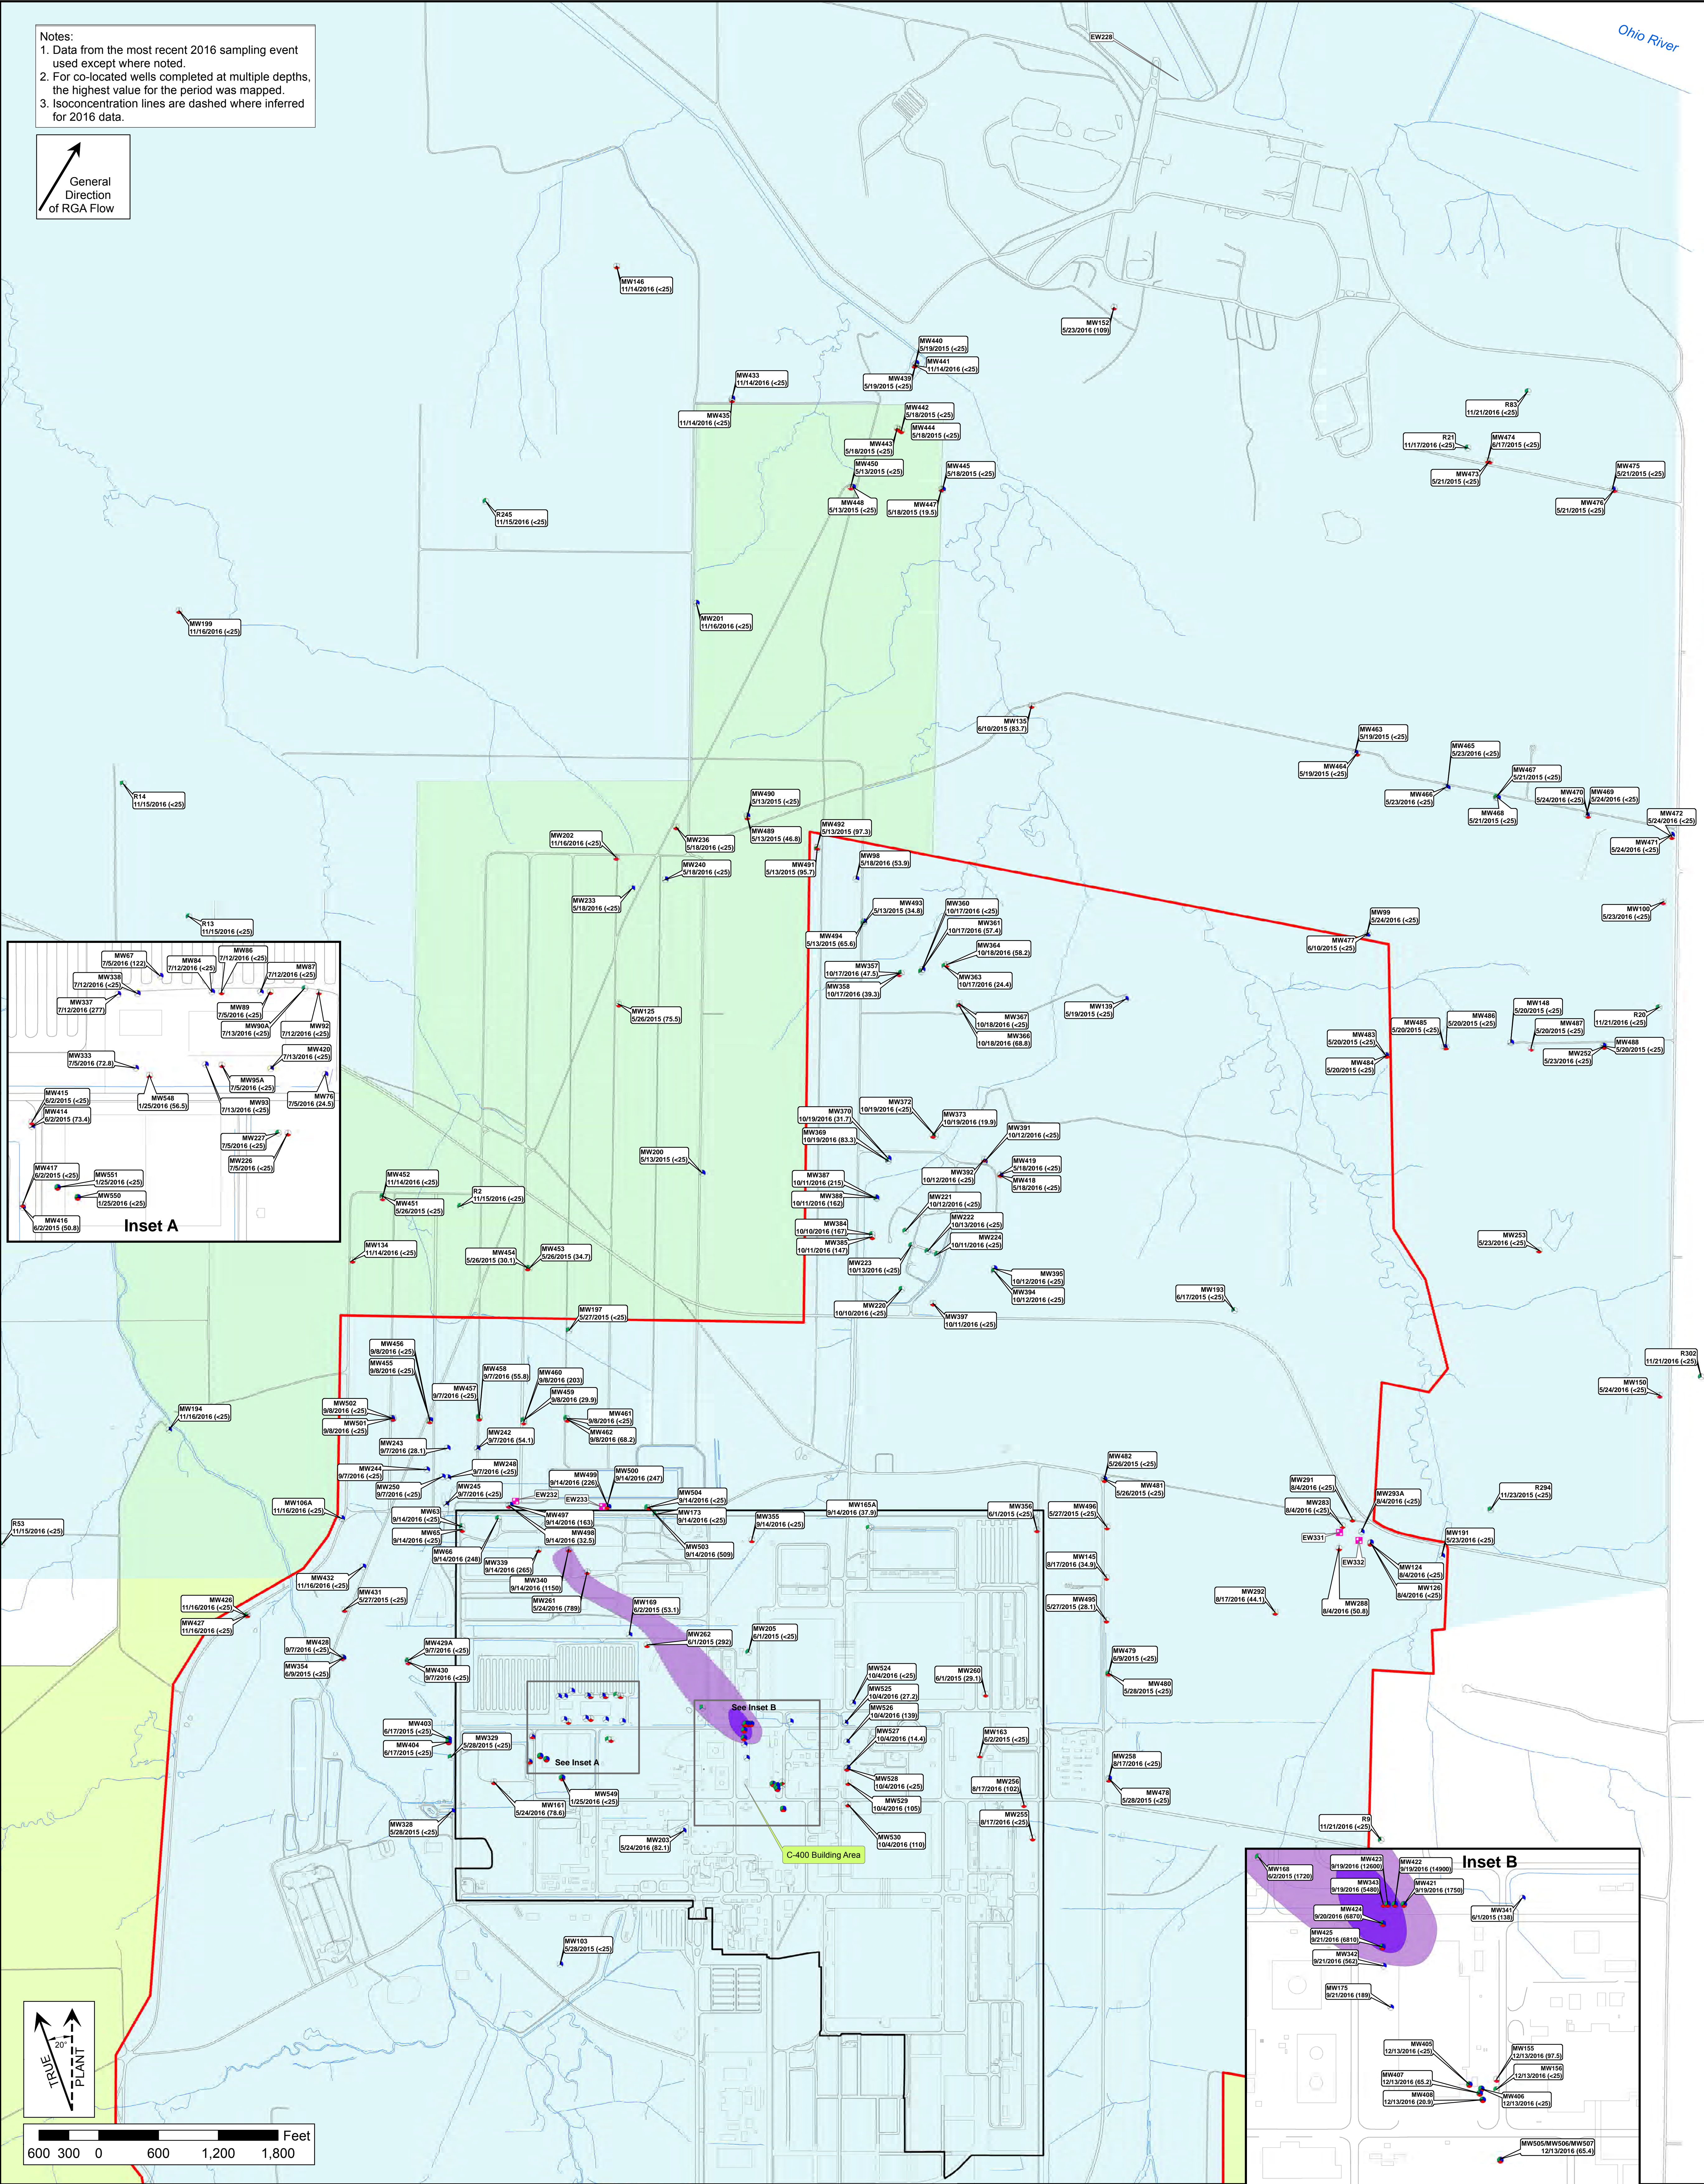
Notes:
1. Data from the most recent 2016 sampling event used except where noted.
2. For co-located wells completed at multiple depths, the highest value for the period was mapped.
3. Isoconcentration lines are dashed where inferred for 2016 data.

General Direction of RGA Flow

Ohio River

EW228

MW146 11/14/2016 (<25)
MW152 5/23/2016 (109)
MW440 5/19/2015 (<25)
MW441 11/14/2016 (<25)
MW439 5/19/2015 (<25)
MW433 11/14/2016 (<25)
MW435 11/14/2016 (<25)
MW442 5/18/2015 (<25)
MW444 5/18/2015 (<25)
MW443 5/18/2015 (<25)
MW450 5/13/2015 (<25)
MW445 5/18/2015 (<25)
MW448 5/13/2015 (<25)
MW447 5/18/2015 (19.5)
R83 11/21/2016 (<25)
R21 11/17/2016 (<25)
MW474 6/17/2015 (<25)
MW473 5/21/2015 (<25)
MW475 5/21/2015 (<25)
MW476 5/21/2015 (<25)
R245 11/15/2016 (<25)
MW199 11/16/2016 (<25)
MW201 11/16/2016 (<25)
MW135 6/10/2015 (83.7)
MW463 5/19/2015 (<25)
MW465 5/23/2016 (<25)
MW464 5/19/2015 (<25)
MW467 5/21/2015 (<25)
MW466 5/23/2016 (<25)
MW470 5/24/2016 (<25)
MW469 5/24/2016 (<25)
MW468 5/21/2015 (<25)
MW472 5/24/2016 (<25)
MW471 5/24/2016 (<25)
R14 11/15/2016 (<25)
MW490 5/13/2015 (<25)
MW489 5/13/2015 (46.8)
MW492 5/13/2015 (97.3)
MW202 11/16/2016 (<25)
MW236 5/18/2016 (<25)
MW240 5/18/2016 (<25)
MW491 5/13/2015 (95.7)
MW98 5/18/2016 (53.9)
MW233 5/18/2016 (<25)
R13 11/15/2016 (<25)
MW493 5/13/2015 (34.8)
MW360 10/17/2016 (<25)
MW361 10/17/2016 (57.4)
MW494 5/13/2015 (65.6)
MW364 10/18/2016 (58.2)
MW357 10/17/2016 (47.5)
MW363 10/17/2016 (24.4)
MW358 10/17/2016 (39.3)
MW99 5/24/2016 (<25)
MW477 6/10/2015 (<25)
MW100 5/23/2016 (<25)
MW67 7/5/2016 (122)
MW86 7/12/2016 (<25)
MW84 7/12/2016 (<25)
MW338 7/12/2016 (<25)
MW87 7/12/2016 (<25)
MW337 7/12/2016 (277)
MW89 7/5/2016 (<25)
MW90A 7/13/2016 (<25)
MW92 7/12/2016 (<25)
MW333 7/5/2016 (72.8)
MW420 7/13/2016 (<25)
MW95A 7/5/2016 (<25)
MW415 6/2/2015 (<25)
MW414 6/2/2015 (73.4)
MW548 1/25/2016 (56.5)
MW93 7/13/2016 (<25)
MW76 7/5/2016 (24.5)
MW227 7/5/2016 (<25)
MW226 7/5/2016 (<25)
MW417 6/2/2015 (<25)
MW551 1/25/2016 (<25)
MW550 1/25/2016 (<25)
MW416 6/2/2015 (50.8)
Inset A
MW125 5/26/2015 (75.5)
MW367 10/18/2016 (<25)
MW366 10/18/2016 (68.8)
MW139 5/19/2015 (<25)
MW148 5/20/2015 (<25)
MW485 5/20/2015 (<25)
MW486 5/20/2015 (<25)
MW487 5/20/2015 (<25)
R20 11/21/2016 (<25)
MW483 5/20/2015 (<25)
MW484 5/20/2015 (<25)
MW252 5/23/2016 (<25)
MW488 5/20/2015 (<25)
MW370 10/19/2016 (31.7)
MW372 10/19/2016 (<25)
MW373 10/19/2016 (19.9)
MW369 10/19/2016 (83.3)
MW391 10/12/2016 (<25)
MW200 5/13/2015 (<25)
MW387 10/11/2016 (215)
MW392 10/12/2016 (<25)
MW419 5/18/2016 (<25)
MW418 5/18/2016 (<25)
MW388 10/11/2016 (162)
MW221 10/12/2016 (<25)
MW452 11/14/2016 (<25)
MW451 5/26/2015 (<25)
R2 11/15/2016 (<25)
MW384 10/10/2016 (167)
MW222 10/13/2016 (<25)
MW224 10/11/2016 (<25)
MW385 10/11/2016 (147)
MW134 11/14/2016 (<25)
MW454 5/26/2015 (30.1)
MW453 5/26/2015 (34.7)
MW223 10/13/2016 (<25)
MW395 10/12/2016 (<25)
MW394 10/12/2016 (<25)
MW253 5/23/2016 (<25)
MW193 6/17/2015 (<25)
MW197 5/27/2015 (<25)
MW220 10/10/2016 (<25)
MW397 10/11/2016 (<25)
R302 11/21/2016 (<25)
MW456 9/8/2016 (<25)
MW455 9/8/2016 (<25)
MW458 9/7/2016 (55.8)
MW460 9/8/2016 (203)
MW457 9/7/2016 (<25)
MW459 9/8/2016 (29.9)
MW150 5/24/2016 (<25)
MW194 11/16/2016 (<25)
MW502 9/8/2016 (<25)
MW501 9/8/2016 (<25)
MW461 9/8/2016 (<25)
MW462 9/8/2016 (68.2)
MW242 9/7/2016 (54.1)
MW243 9/7/2016 (28.1)
MW482 5/26/2015 (<25)
MW244 9/7/2016 (<25)
MW248 9/7/2016 (<25)
MW499 9/14/2016 (226)
MW500 9/14/2016 (247)
MW481 5/26/2015 (<25)
MW291 8/4/2016 (<25)
R294 11/23/2015 (<25)
MW250 9/7/2016 (<25)
MW245 9/7/2016 (<25)
EW232
EW233
MW504 9/14/2016 (<25)
MW293A 8/4/2016 (<25)
MW283 8/4/2016 (<25)
MW106A 11/16/2016 (<25)
MW497 9/14/2016 (163)
MW173 9/14/2016 (<25)
MW355 9/14/2016 (<25)
MW165A 9/14/2016 (37.9)
MW356 6/1/2015 (<25)
MW496 5/27/2015 (<25)
R53 11/15/2016 (<25)
MW63 9/14/2016 (<25)
MW498 9/14/2016 (32.5)
EW331
MW191 5/23/2016 (<25)
MW65 9/14/2016 (<25)
MW503 9/14/2016 (509)
EW332
MW66 9/14/2016 (248)
MW339 9/14/2016 (265)
MW145 8/17/2016 (34.9)
MW124 8/4/2016 (<25)
MW340 9/14/2016 (1150)
MW126 8/4/2016 (<25)
MW432 11/16/2016 (<25)
MW431 5/27/2015 (<25)
MW261 5/24/2016 (789)
MW169 6/2/2015 (53.1)
MW292 8/17/2016 (44.1)
MW495 5/27/2015 (28.1)
MW288 8/4/2016 (50.8)
MW426 11/16/2016 (<25)
MW427 11/16/2016 (<25)
MW262 6/1/2015 (292)
MW205 6/1/2015 (<25)
MW428 9/7/2016 (<25)
MW429A 9/7/2016 (<25)
MW430 9/7/2016 (<25)
MW354 6/9/2015 (<25)
MW479 6/9/2015 (<25)
MW524 10/4/2016 (<25)
MW260 6/1/2015 (29.1)
MW480 5/28/2015 (<25)
MW525 10/4/2016 (27.2)
MW526 10/4/2016 (139)
See Inset B
MW403 6/17/2015 (<25)
MW527 10/4/2016 (14.4)
MW163 6/2/2015 (<25)
MW329 5/28/2015 (<25)
MW404 6/17/2015 (<25)
See Inset A
MW258 8/17/2016 (<25)
MW528 10/4/2016 (<25)
MW256 8/17/2016 (102)
MW478 5/28/2015 (<25)
MW549 1/25/2016 (<25)
MW161 5/24/2016 (78.6)
MW529 10/4/2016 (105)
MW255 8/17/2016 (<25)
MW328 5/28/2015 (<25)
MW530 10/4/2016 (110)
R9 11/21/2016 (<25)
MW203 5/24/2016 (82.1)
C-400 Building Area
Inset B
MW168 6/2/2015 (1720)
MW423 9/19/2016 (12600)
MW422 9/19/2016 (14900)
MW343 9/19/2016 (5480)
MW421 9/19/2016 (1750)
MW424 9/20/2016 (6870)
MW341 6/1/2015 (138)
MW425 9/21/2016 (6810)
MW342 9/21/2016 (562)
MW175 9/21/2016 (189)
MW103 5/28/2015 (<25)
MW405 12/13/2016 (<25)
MW155 12/13/2016 (97.5)
MW407 12/13/2016 (65.2)
MW156 12/13/2016 (<25)
MW408 12/13/2016 (20.9)
MW406 12/13/2016 (<25)
MW505/MW506/MW507 12/13/2016 (65.4)

TRUE
PLANT
20°

Feet
600 300 0 600 1,200 1,800